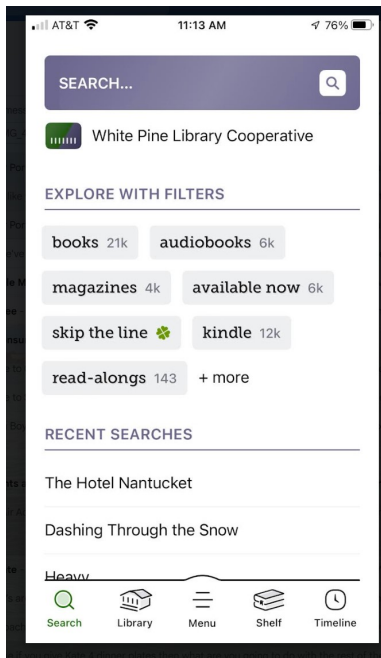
AT&T 11:13 AM 76%

SEARCH...

White Pine Library Cooperative

EXPLORE WITH FILTERS

books 21k
audiobooks 6k
magazines 4k
available now 6k
skip the line
kindle 12k
read-alongs 143
+ more

RECENT SEARCHES

The Hotel Nantucket

Dashing Through the Snow

Heavy

Search
Library
Menu
Shelf
Timeline